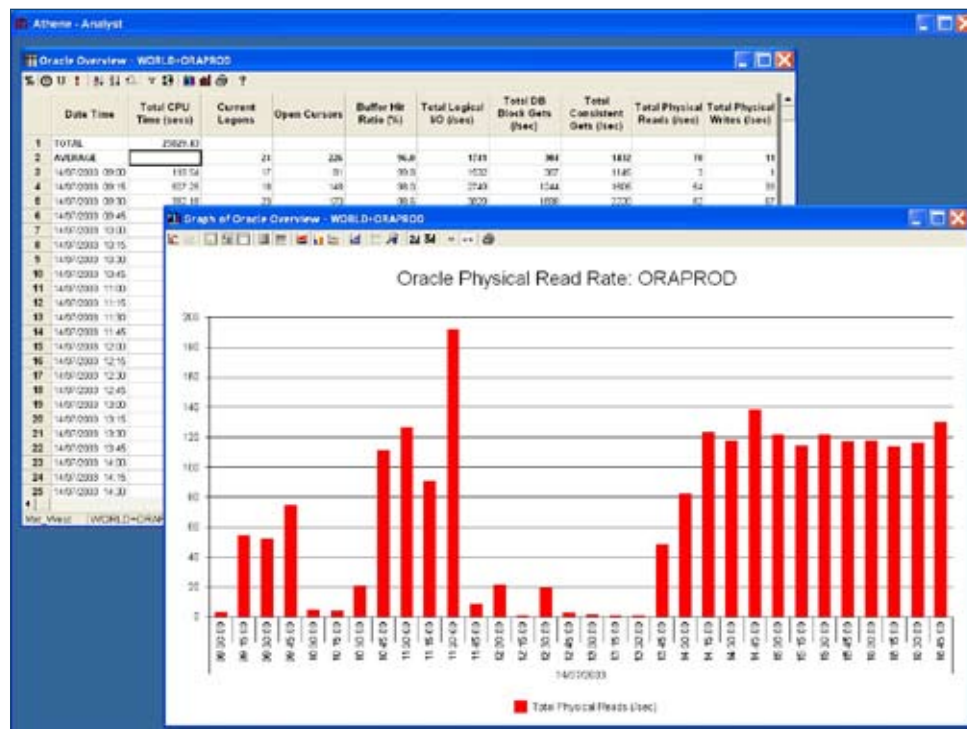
Athene - Analyst

Oracle Overview - WORLD+ORAPROD

| | Date Time | Total CPU Time (secs) | Current Logons | Open Cursors | Buffer Hit Ratio (%) | Total Logical I/O (/sec) | Total DB Block Gets (/sec) | Total Consistent Gets (/sec) | Total Physical Reads (/sec) | Total Physical Writes (/sec) |
|---|---|---|---|---|---|---|---|---|---|---|
| 1 | TOTAL | 25829.83 | | | | | | | | |
| 2 | AVERAGE | | 21 | 226 | 96.0 | 1741 | 364 | 1432 | 78 | 11 |
| 3 | 14/07/2003 09:00 | 110.54 | 17 | 81 | 99.9 | 1532 | 387 | 1145 | 3 | 1 |
| 4 | 14/07/2003 09:15 | 837.26 | 18 | 148 | 98.5 | 2749 | 1044 | 1806 | 54 | 55 |
| 5 | 14/07/2003 09:30 | 392.18 | 23 | 173 | 98.5 | 3829 | 1608 | 2220 | 52 | 57 |
| 6 | 14/07/2003 09:45 | | | | | | | | | |
| 7 | 14/07/2003 10:00 | | | | | | | | | |
| 8 | 14/07/2003 10:15 | | | | | | | | | |
| 9 | 14/07/2003 10:30 | | | | | | | | | |
| 10 | 14/07/2003 10:45 | | | | | | | | | |
| 11 | 14/07/2003 11:00 | | | | | | | | | |
| 12 | 14/07/2003 11:15 | | | | | | | | | |
| 13 | 14/07/2003 11:30 | | | | | | | | | |
| 14 | 14/07/2003 11:45 | | | | | | | | | |
| 15 | 14/07/2003 12:00 | | | | | | | | | |
| 16 | 14/07/2003 12:15 | | | | | | | | | |
| 17 | 14/07/2003 12:30 | | | | | | | | | |
| 18 | 14/07/2003 12:45 | | | | | | | | | |
| 19 | 14/07/2003 13:00 | | | | | | | | | |
| 20 | 14/07/2003 13:15 | | | | | | | | | |
| 21 | 14/07/2003 13:30 | | | | | | | | | |
| 22 | 14/07/2003 13:45 | | | | | | | | | |
| 23 | 14/07/2003 14:00 | | | | | | | | | |
| 24 | 14/07/2003 14:15 | | | | | | | | | |
| 25 | 14/07/2003 14:30 | | | | | | | | | |

Mar_West | WORLD+ORA

Graph of Oracle Overview - WORLD+ORAPROD

Oracle Physical Read Rate: ORAPROD

200
180
160
140
120
100
80
60
40
20
0

09:00:03 09:15:03 09:30:03 09:45:03 10:00:03 10:15:03 10:30:03 10:45:03 11:00:03 11:15:03 11:30:03 11:45:03 12:00:03 12:15:03 12:30:03 12:45:03 13:00:03 13:15:03 13:30:03 13:45:03 14:00:03 14:15:03 14:30:03 14:45:03 15:00:03 15:15:03 15:30:03 15:45:03 16:00:03 16:15:03 16:30:03 16:45:03

14/07/2003

Total Physical Reads (/sec)